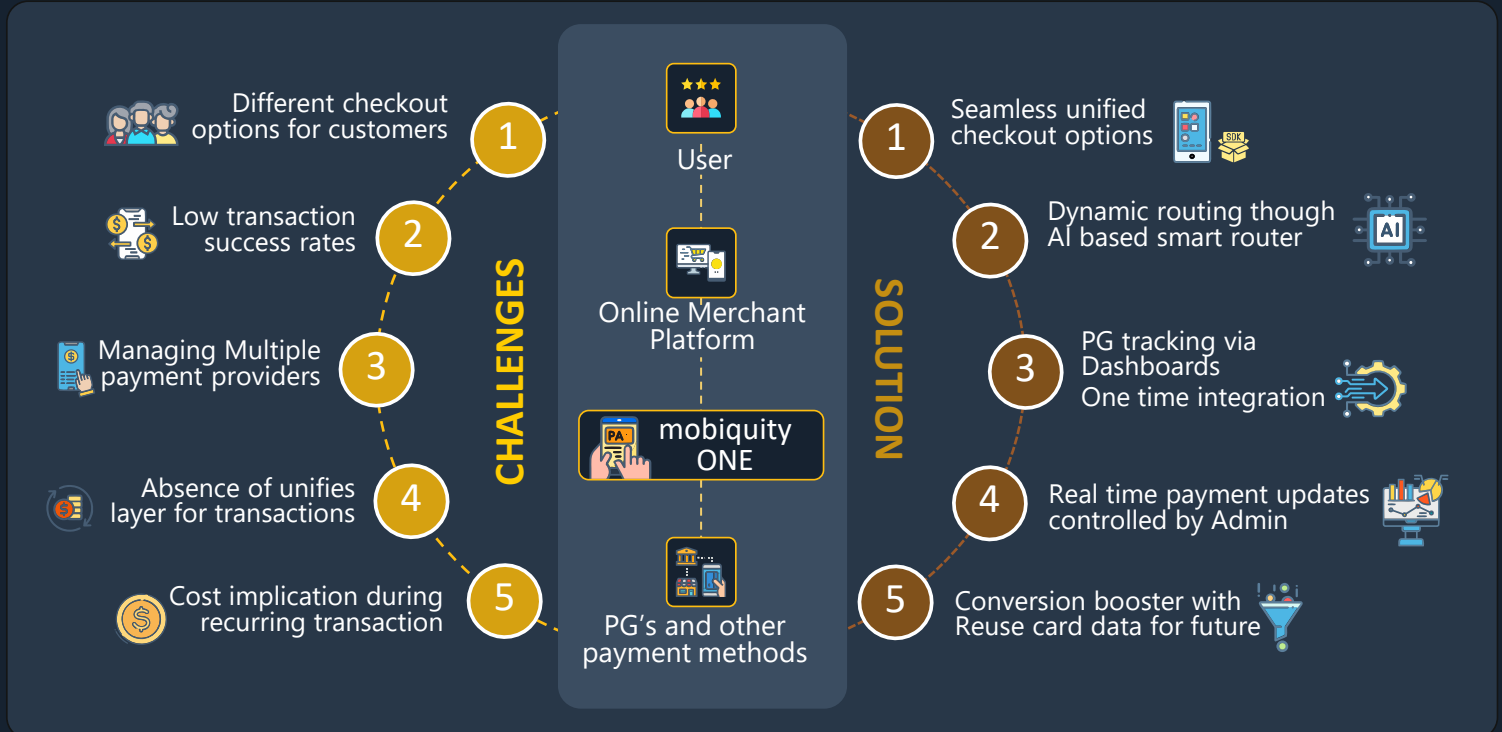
CHALLENGES

1 Different checkout options for customers

2 Low transaction success rates

3 Managing Multiple payment providers

4 Absence of unifies layer for transactions

5 Cost implication during recurring transaction

User

Online Merchant Platform

PA

mobiquity ONE

PG's and other payment methods

SOLUTION

1 Seamless unified checkout options

SDK

2 Dynamic routing though AI based smart router

AI

3 PG tracking via Dashboards
One time integration

4 Real time payment updates controlled by Admin

5 Conversion booster with Reuse card data for future